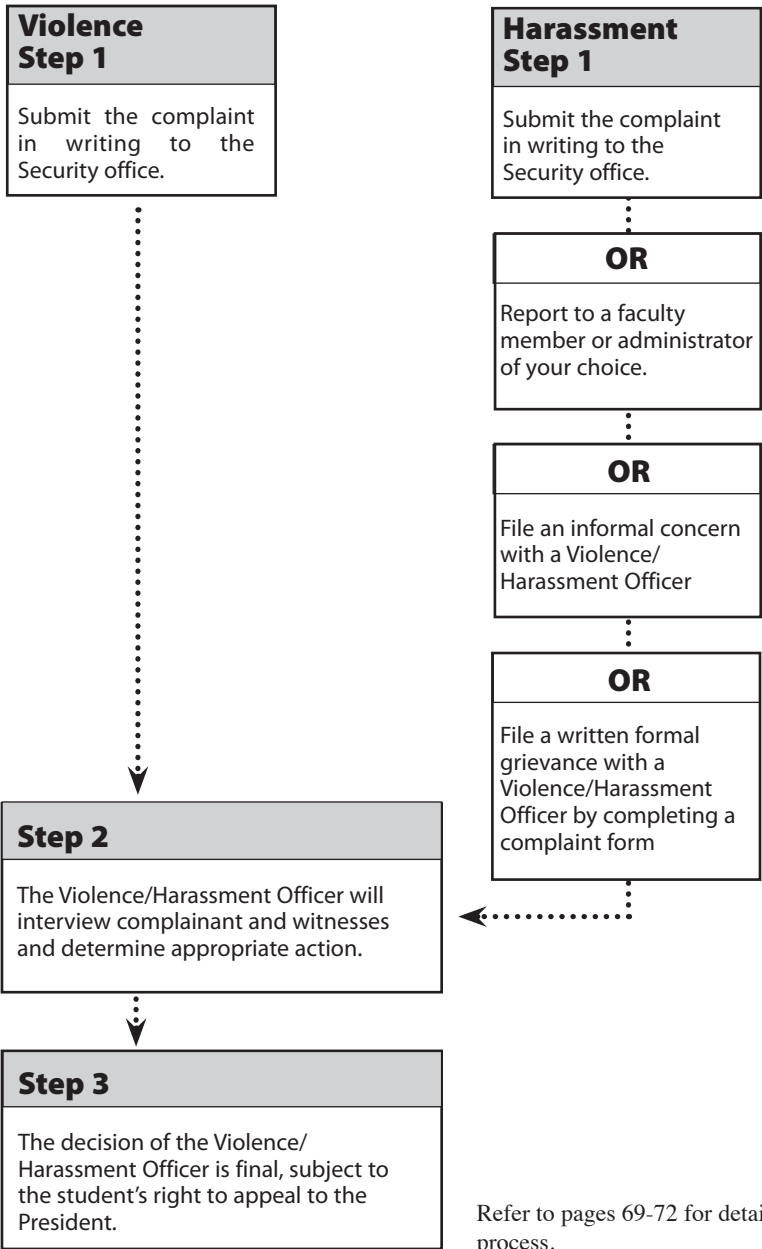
Violence
Step 1

Submit the complaint in writing to the Security office.

Harassment
Step 1

Submit the complaint in writing to the Security office.

OR

Report to a faculty member or administrator of your choice.

OR

File an informal concern with a Violence/ Harassment Officer

OR

File a written formal grievance with a Violence/Harassment Officer by completing a complaint form

Step 2

The Violence/Harassment Officer will interview complainant and witnesses and determine appropriate action.

Step 3

The decision of the Violence/ Harassment Officer is final, subject to the student's right to appeal to the President.

Refer to pages 69-72 for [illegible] process.